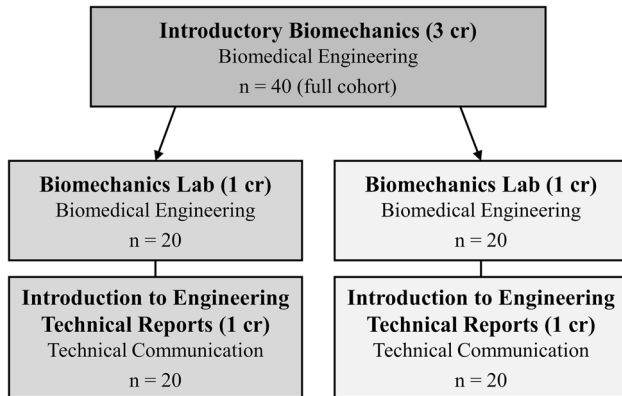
Introductory Biomechanics (3 cr)
Biomedical Engineering
n = 40 (full cohort)

Biomechanics Lab (1 cr)
Biomedical Engineering
n = 20

Introduction to Engineering Technical Reports (1 cr)
Technical Communication
n = 20

Biomechanics Lab (1 cr)
Biomedical Engineering
n = 20

Introduction to Engineering Technical Reports (1 cr)
Technical Communication
n = 20